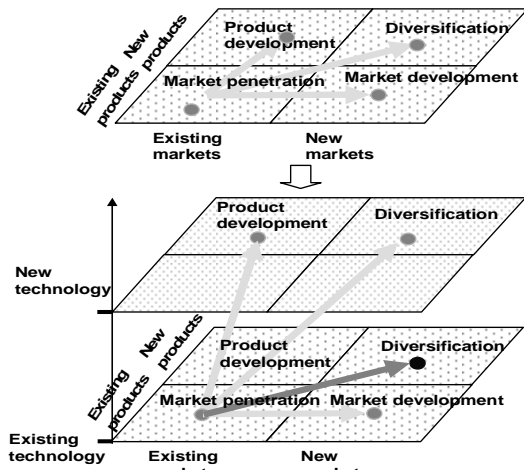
New products
Existing products
Product development
Diversification
Market penetration
Market development
Existing markets
New markets

New technology
Product development
Diversification

New products
Existing products
Product development
Diversification
Market penetration
Market development
Existing technology
Existing markets
New markets